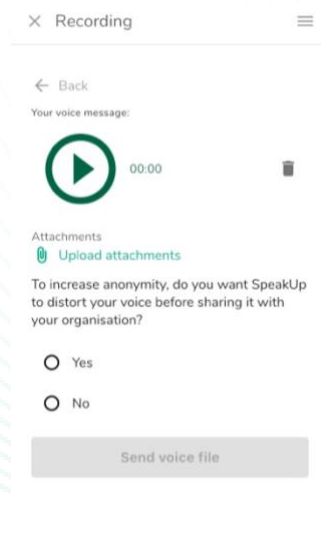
× Recording

← Back

Your voice message:

00:00

Attachments

Upload attachments

To increase anonymity, do you want SpeakUp to distort your voice before sharing it with your organisation?

Yes

No

Send voice file